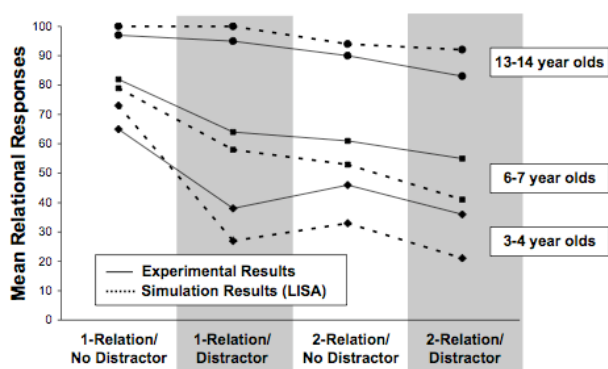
Mean Relational Responses

100
90
80
70
60
50
40
30
20
10
0

13-14 year olds

6-7 year olds

3-4 year olds

Experimental Results
Simulation Results (LISA)

1-Relation/ No Distractor
1-Relation/ Distractor
2-Relation/ No Distractor
2-Relation/ Distractor